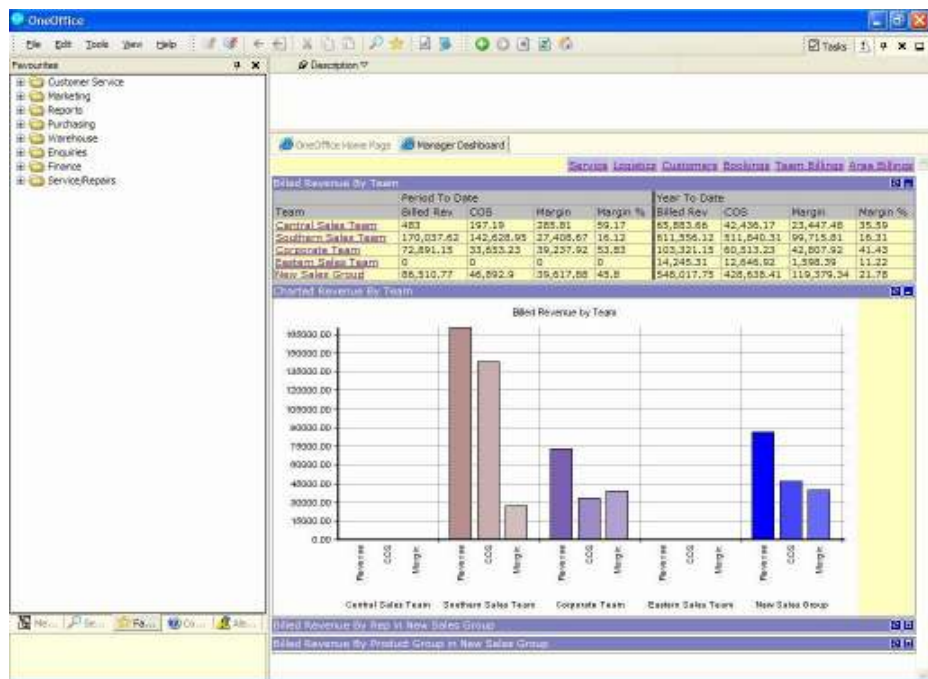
OneOffice

File Edit Tools View Help

Tasks

Favourites

Description

Customer Service
Marketing
Reports
Purchasing
Warehouse
Enquiries
Finance
Service/Repairs

OneOffice Home Page Manager Dashboard

Services Logistics Customers Bookings Team Billings Area Billings

Billed Revenue By Team

| Team | Period To Date Billed Rev | COS | Margin | Margin % | Year To Date Billed Rev | COS | Margin | Margin % |
|---|---|---|---|---|---|---|---|---|
| Central Sales Team | 483 | 197.19 | 285.81 | 59.17 | 65,883.66 | 42,436.17 | 23,447.48 | 35.59 |
| Southern Sales Team | 170,037.62 | 142,628.95 | 27,408.67 | 16.12 | 611,356.12 | 511,640.31 | 99,715.81 | 16.31 |
| Corporate Team | 72,891.15 | 33,653.23 | 39,237.92 | 53.83 | 103,321.15 | 60,513.23 | 42,807.92 | 41.43 |
| Eastern Sales Team | 0 | 0 | 0 | 0 | 14,245.31 | 12,646.92 | 1,598.39 | 11.22 |
| New Sales Group | 86,510.77 | 46,892.9 | 39,617.88 | 45.8 | 548,017.75 | 428,638.41 | 119,379.34 | 21.78 |

Charted Revenue By Team

Billed Revenue by Team

165000.00
150000.00
135000.00
120000.00
105000.00
90000.00
75000.00
60000.00
45000.00
30000.00
15000.00
0.00

Revenue COS Margin Revenue COS Margin Revenue COS Margin Revenue COS Margin Revenue COS Margin

Central Sales Team Southern Sales Team Corporate Team Eastern Sales Team New Sales Group

Billed Revenue By Rep in New Sales Group

Billed Revenue By Product Group in New Sales Group

Ne... Se... Fa... Co... Ale...